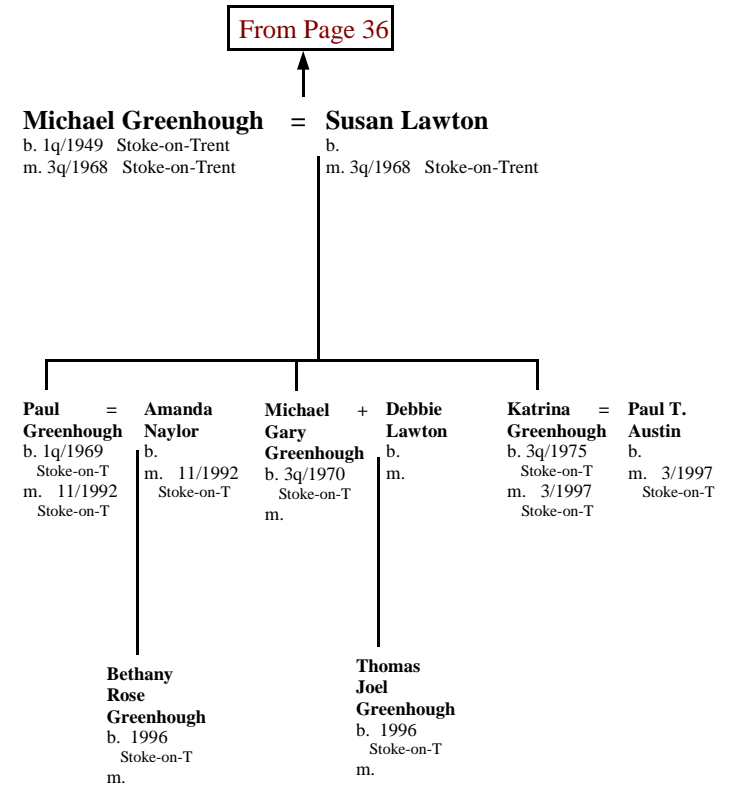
From Page 36

Michael Greenhough = Susan Lawton
b. 1q/1949 Stoke-on-Trent
m. 3q/1968 Stoke-on-Trent
b.
m. 3q/1968 Stoke-on-Trent

Paul = Greenhough
b. 1q/1969 Stoke-on-T
m. 11/1992 Stoke-on-T

Amanda Naylor
b.
m. 11/1992 Stoke-on-T

Michael Gary Greenhough +
b. 3q/1970 Stoke-on-T
m.

Debbie Lawton
b.
m.

Katrina = Greenhough
b. 3q/1975 Stoke-on-T
m. 3/1997 Stoke-on-T

Paul T. Austin
b.
m. 3/1997 Stoke-on-T

Bethany Rose Greenhough
b. 1996 Stoke-on-T
m.

Thomas Joel Greenhough
b. 1996 Stoke-on-T
m.